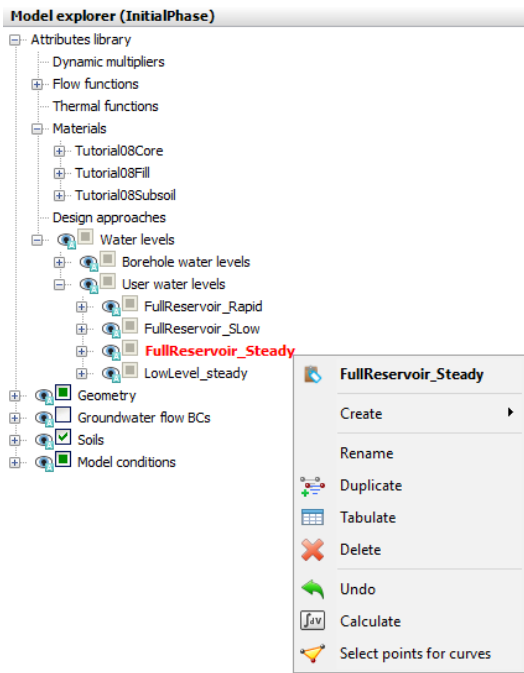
Model explorer (InitialPhase)

Attributes library
Dynamic multipliers
Flow functions
Thermal functions
Materials
Tutorial08Core
Tutorial08Fill
Tutorial08Subsoil
Design approaches
Water levels
Borehole water levels
User water levels
FullReservoir_Rapid
FullReservoir_SLow
FullReservoir_Steady
LowLevel_steady
Geometry
Groundwater flow BCs
Soils
Model conditions

FullReservoir_Steady
Create
Rename
Duplicate
Tabulate
Delete
Undo
Calculate
Select points for curves